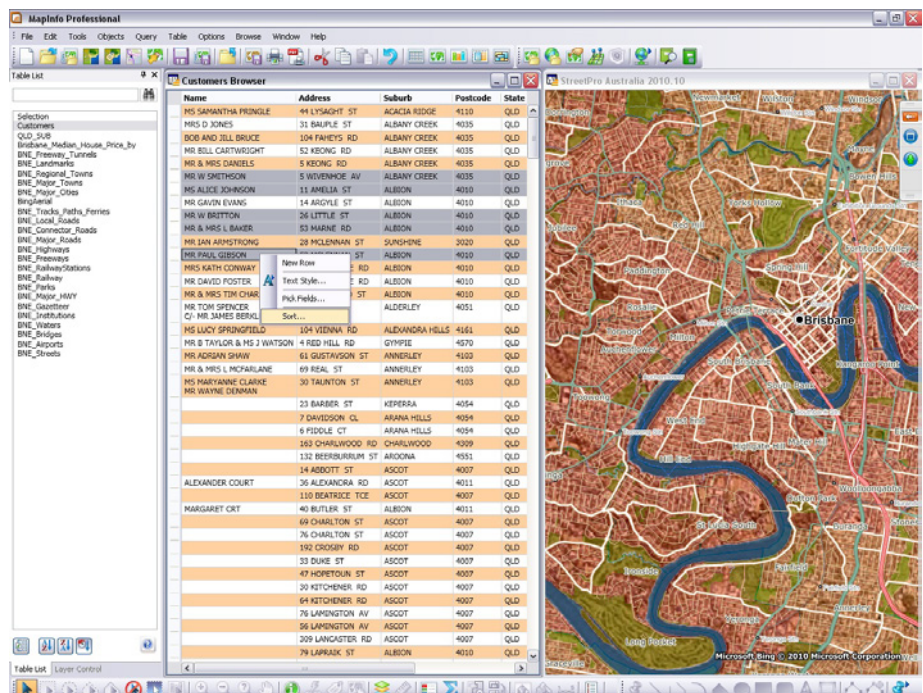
MapInfo Professional

File Edit Tools Objects Query Table Options Browse Window Help

Table List

Selection
Customers
QLD_SUB
Brisbane_Median_House_Price_by
BNE_Freeway_Tunnels
BNE_Landmarks
BNE_Regional_Towns
BNE_Major_Towns
BNE_Major_Cities
BingAerial
BNE_Tracks_Paths_Ferries
BNE_Local_Roads
BNE_Connector_Roads
BNE_Major_Roads
BNE_Highways
BNE_Freeways
BNE_RailwayStations
BNE_Railway
BNE_Parks
BNE_Major_HWY
BNE_Gazetteer
BNE_Institutions
BNE_Waters
BNE_Bridges
BNE_Airports
BNE_Streets

Table List Layer Control

Customers Browser

| Name | Address | Suburb | Postcode | State |
|---|---|---|---|---|
| MS SAMANTHA PRINGLE | 44 LYSAGHT ST | ACACIA RIDGE | 4110 | QLD |
| MRS D JONES | 31 BAUPLE ST | ALBANY CREEK | 4035 | QLD |
| BOB AND JILL BRUCE | 104 FAHEYS RD | ALBANY CREEK | 4035 | QLD |
| MR BILL CARTWRIGHT | 52 KEONG RD | ALBANY CREEK | 4035 | QLD |
| MR & MRS DANIELS | 5 KEONG RD | ALBANY CREEK | 4035 | QLD |
| MR W SMITHSON | 5 WIVENHOE AV | ALBANY CREEK | 4035 | QLD |
| MS ALICE JOHNSON | 11 AMELIA ST | ALBION | 4010 | QLD |
| MR GAVIN EVANS | 14 ARGYLE ST | ALBION | 4010 | QLD |
| MR W BRITTON | 26 LITTLE ST | ALBION | 4010 | QLD |
| MR & MRS L BAKER | 53 MARNE RD | ALBION | 4010 | QLD |
| MR IAN ARMSTRONG | 28 MCLENNAN ST | SUNSHINE | 3020 | QLD |
| MR PAUL GIBSON | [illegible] ST | ALBION | 4010 | QLD |
| MRS KATH CONWAY | RD | ALBION | 4010 | QLD |
| MR DAVID FOSTER | RD | ALBION | 4010 | QLD |
| MR & MRS TIM CHAR | ST | ALBION | 4010 | QLD |
| MR TOM SPENCER C/- MR JAMES BERKL | | ALDERLEY | 4051 | QLD |
| MS LUCY SPRINGFIELD | 104 VIENNA RD | ALEXANDRA HILLS | 4161 | QLD |
| MR B TAYLOR & MS J WATSON | 4 RED HILL RD | GYMPIE | 4570 | QLD |
| MR ADRIAN SHAW | 61 GUSTAVSON ST | ANNERLEY | 4103 | QLD |
| MR & MRS L MCFARLANE | 69 REAL ST | ANNERLEY | 4103 | QLD |
| MS MARYANNE CLARKE MR WAYNE DENMAN | 30 TAUNTON ST | ANNERLEY | 4103 | QLD |
| | 23 BARBER ST | KEPERRA | 4054 | QLD |
| | 7 DAVIDSON CL | ARANA HILLS | 4054 | QLD |
| | 6 FIDDLE CT | ARANA HILLS | 4054 | QLD |
| | 163 CHARLWOOD RD | CHARLWOOD | 4309 | QLD |
| | 132 BEERBURRUM ST | AROONA | 4551 | QLD |
| | 14 ABBOTT ST | ASCOT | 4007 | QLD |
| ALEXANDER COURT | 36 ALEXANDRA RD | ASCOT | 4011 | QLD |
| | 110 BEATRICE TCE | ASCOT | 4007 | QLD |
| MARGARET CRT | 40 BUTLER ST | ALBION | 4010 | QLD |
| | 69 CHARLTON ST | ASCOT | 4007 | QLD |
| | 76 CHARLTON ST | ASCOT | 4007 | QLD |
| | 192 CROSBY RD | ASCOT | 4007 | QLD |
| | 33 DUKE ST | ASCOT | 4007 | QLD |
| | 47 HOPETOUN ST | ASCOT | 4007 | QLD |
| | 30 KITCHENER RD | ASCOT | 4007 | QLD |
| | 64 KITCHENER RD | ASCOT | 4007 | QLD |
| | 76 LAMINGTON AV | ASCOT | 4007 | QLD |
| | 56 LAMINGTON AV | ASCOT | 4007 | QLD |
| | 309 LANCASTER RD | ASCOT | 4007 | QLD |
| | 79 LAPRAIK ST | ALBION | 4010 | QLD |

New Row
Text Style...
Pick Fields...
Sort...

StreetPro Australia 2010.10

Newmarket
Windsor
Bowen Hills
Kelvin Grove
Red Hill
Paddington
Fortitude Valley
Spring Hill
Brisbane
Milton
Kangaroo Point
South Brisbane
Toowong
West End
Woolloongabba
Dutton Park
St Lucia
Fairfield
Long Pocket
Yeronga

Microsoft Bing © 2010 Microsoft Corporation